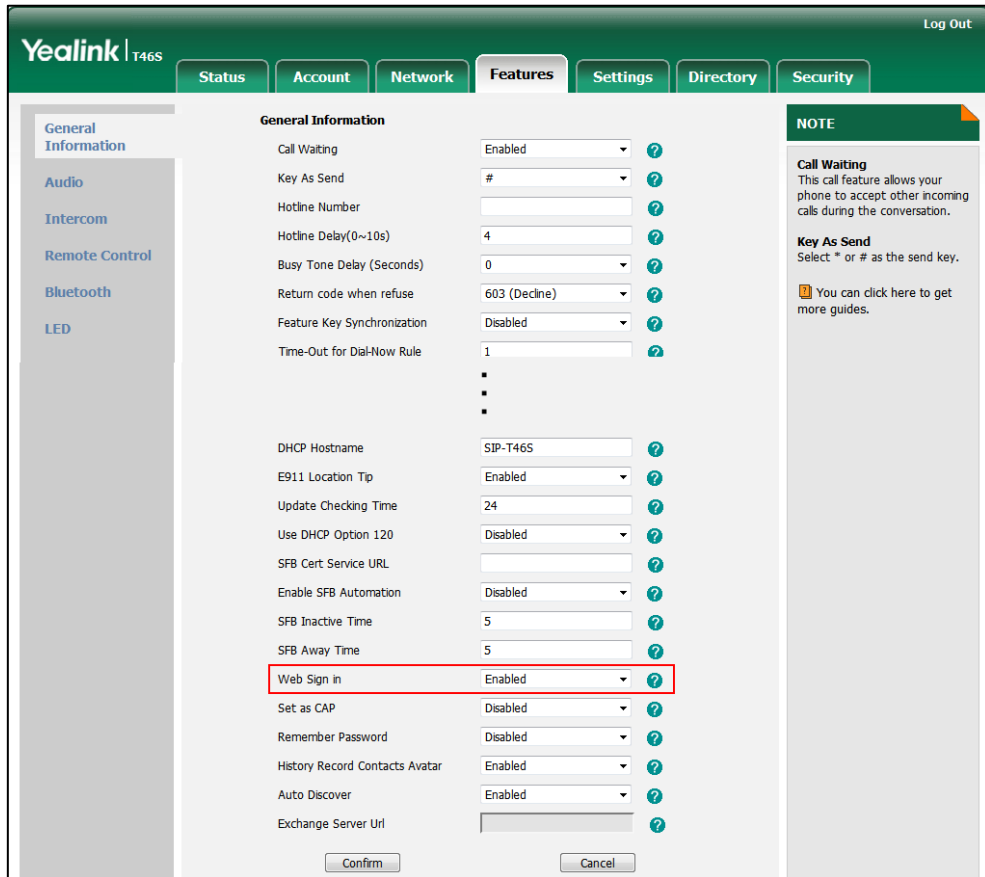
Log Out

Yealink | T46S

Status
Account
Network
Features
Settings
Directory
Security

General Information
Audio
Intercom
Remote Control
Bluetooth
LED

General Information

| | | |
|---|---|---|
| Call Waiting | Enabled | ? |
| Key As Send | # | ? |
| Hotline Number | | ? |
| Hotline Delay(0~10s) | 4 | ? |
| Busy Tone Delay (Seconds) | 0 | ? |
| Return code when refuse | 603 (Decline) | ? |
| Feature Key Synchronization | Disabled | ? |
| Time-Out for Dial-Now Rule | 1 | ? |
| DHCP Hostname | SIP-T46S | ? |
| E911 Location Tip | Enabled | ? |
| Update Checking Time | 24 | ? |
| Use DHCP Option 120 | Disabled | ? |
| SFB Cert Service URL | | ? |
| Enable SFB Automation | Disabled | ? |
| SFB Inactive Time | 5 | ? |
| SFB Away Time | 5 | ? |
| Web Sign in | Enabled | ? |
| Set as CAP | Disabled | ? |
| Remember Password | Disabled | ? |
| History Record Contacts Avatar | Enabled | ? |
| Auto Discover | Enabled | ? |
| Exchange Server Url | | ? |

Confirm
Cancel

NOTE

Call Waiting
This call feature allows your phone to accept other incoming calls during the conversation.

Key As Send
Select * or # as the send key.

You can click here to get more guides.